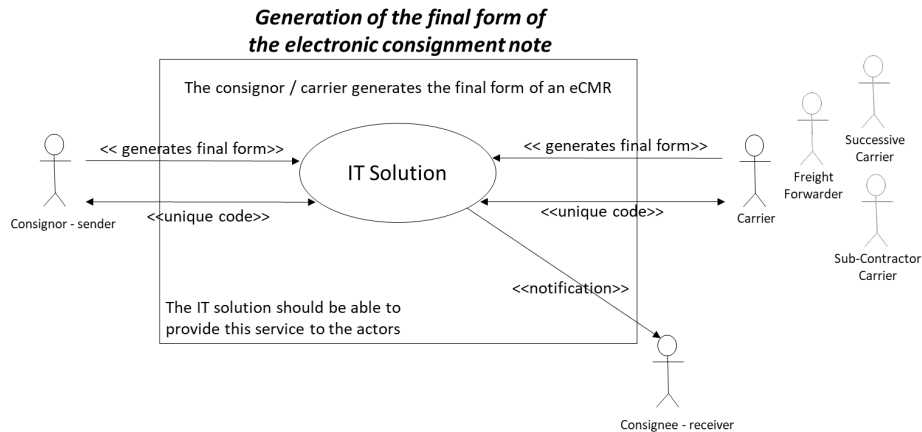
Generation of the final form of the electronic consignment note

The consignor / carrier generates the final form of an eCMR

<< generates final form>>

IT Solution

<< generates final form>>

Successive Carrier

Freight Forwarder

Consignor - sender

<<unique code>>

<<unique code>>

Carrier

Sub-Contractor Carrier

<<notification>>

The IT solution should be able to provide this service to the actors

Consignee - receiver